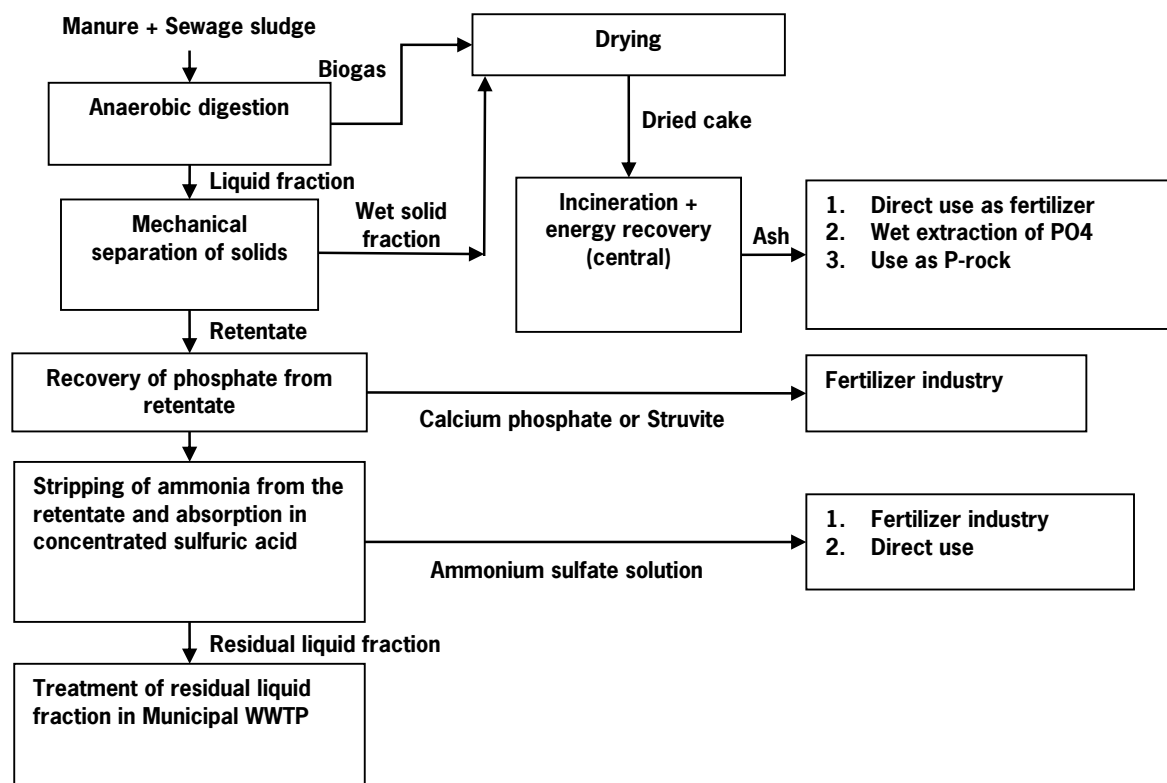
Manure + Sewage sludge

Biogas

Drying

Anaerobic digestion

Dried cake

Liquid fraction

Mechanical separation of solids

Wet solid fraction

Incineration + energy recovery (central)

Ash

1. Direct use as fertilizer
2. Wet extraction of PO4
3. Use as P-rock

Retentate

Recovery of phosphate from retentate

Calcium phosphate or Struvite

Fertilizer industry

Stripping of ammonia from the retentate and absorption in concentrated sulfuric acid

Ammonium sulfate solution

1. Fertilizer industry
2. Direct use

Residual liquid fraction

Treatment of residual liquid fraction in Municipal WWTP